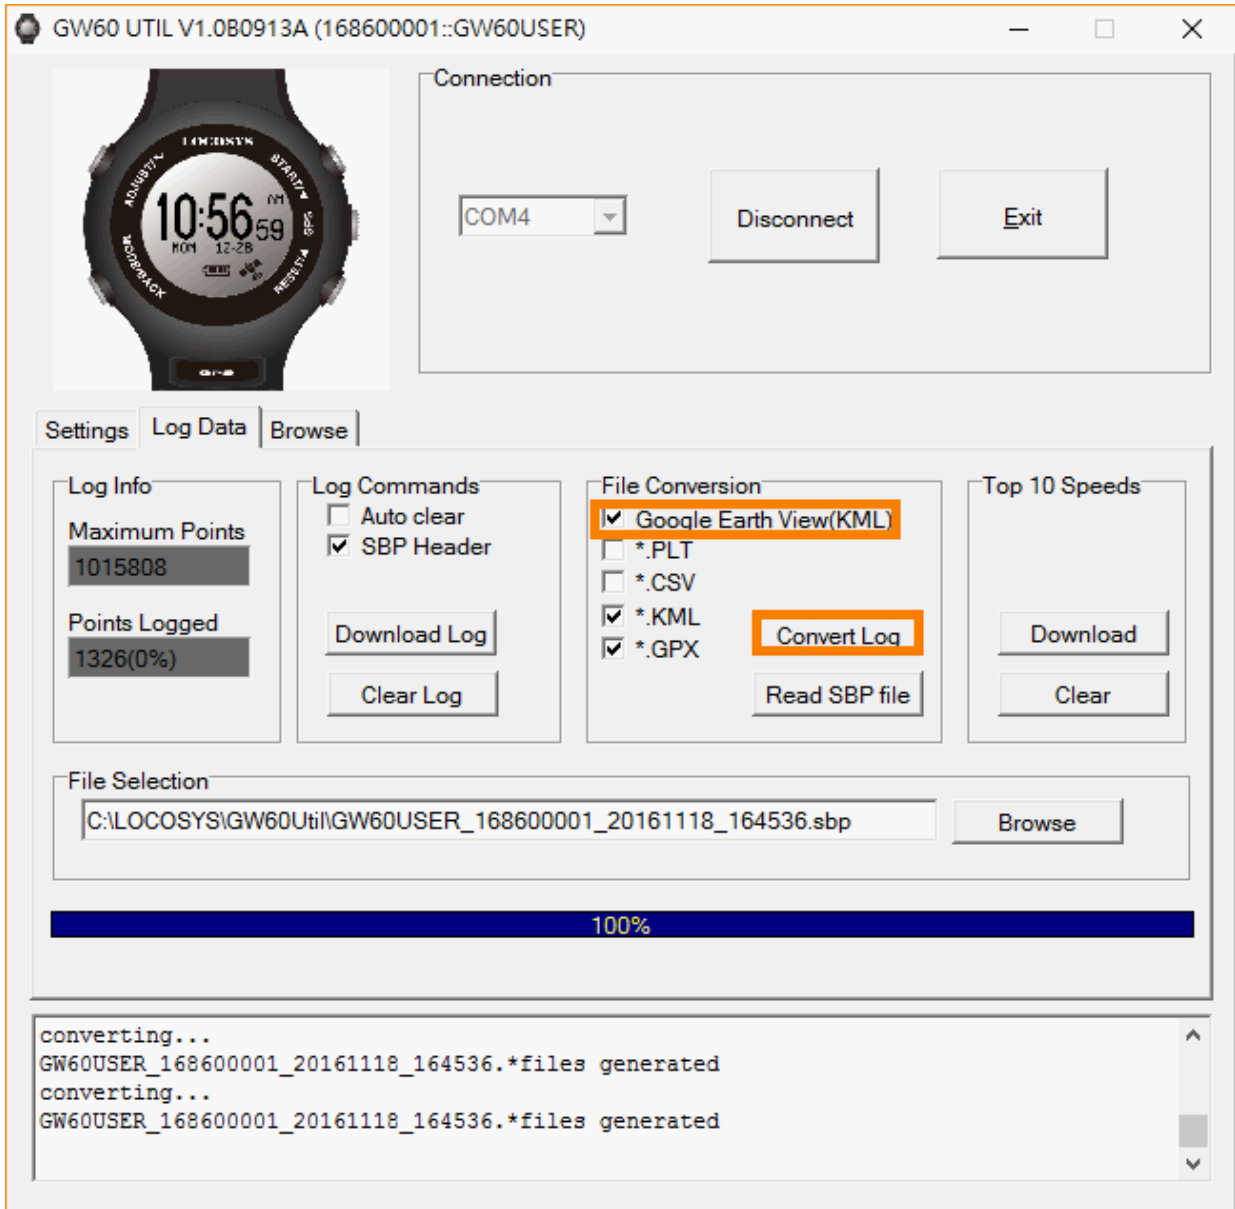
GW60 UTIL V1.0B0913A (168600001::GW60USER)

LOCOSYS
ADJUST/V
START/V
10:56 59
AM
MON 12-28
MODE/BACK
RESET/Λ
GPS

Connection
COM4
Disconnect
Exit

Settings
Log Data
Browse

Log Info
Maximum Points
1015808
Points Logged
1326(0%)

Log Commands
Auto clear
SBP Header
Download Log
Clear Log

File Conversion
Google Earth View(KML)
*.PLT
*.CSV
*.KML
*.GPX
Convert Log
Read SBP file

Top 10 Speeds
Download
Clear

File Selection
C:\LOCOSYS\GW60Util\GW60USER_168600001_20161118_164536.sbp
Browse

100%

converting...
GW60USER_168600001_20161118_164536.*files generated
converting...
GW60USER_168600001_20161118_164536.*files generated